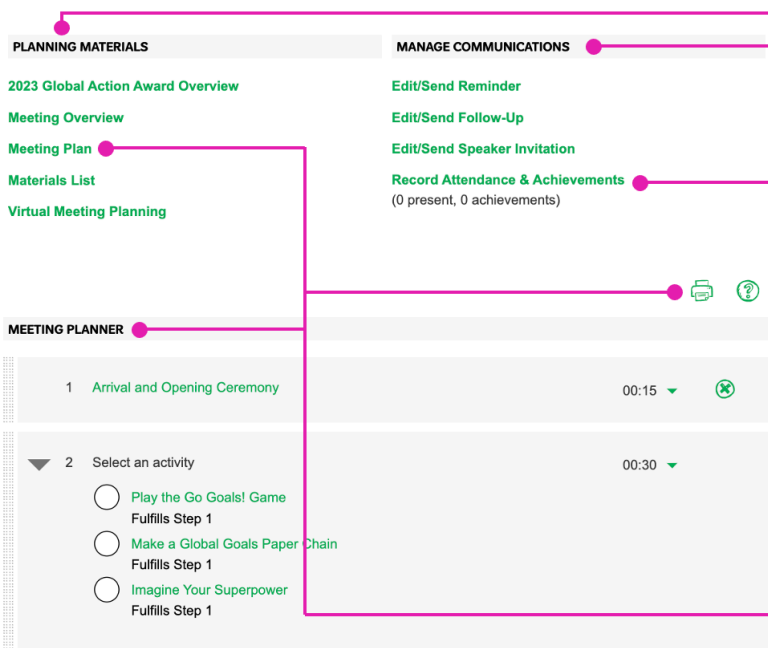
PLANNING MATERIALS

2023 Global Action Award Overview

Meeting Overview

Meeting Plan

Materials List

Virtual Meeting Planning

MANAGE COMMUNICATIONS

Edit/Send Reminder

Edit/Send Follow-Up

Edit/Send Speaker Invitation

Record Attendance & Achievements
(0 present, 0 achievements)

MEETING PLANNER

1 Arrival and Opening Ceremony 00:15

2 Select an activity 00:30

Play the Go Goals! Game
Fulfills Step 1

Make a Global Goals Paper Chain
Fulfills Step 1

Imagine Your Superpower
Fulfills Step 1